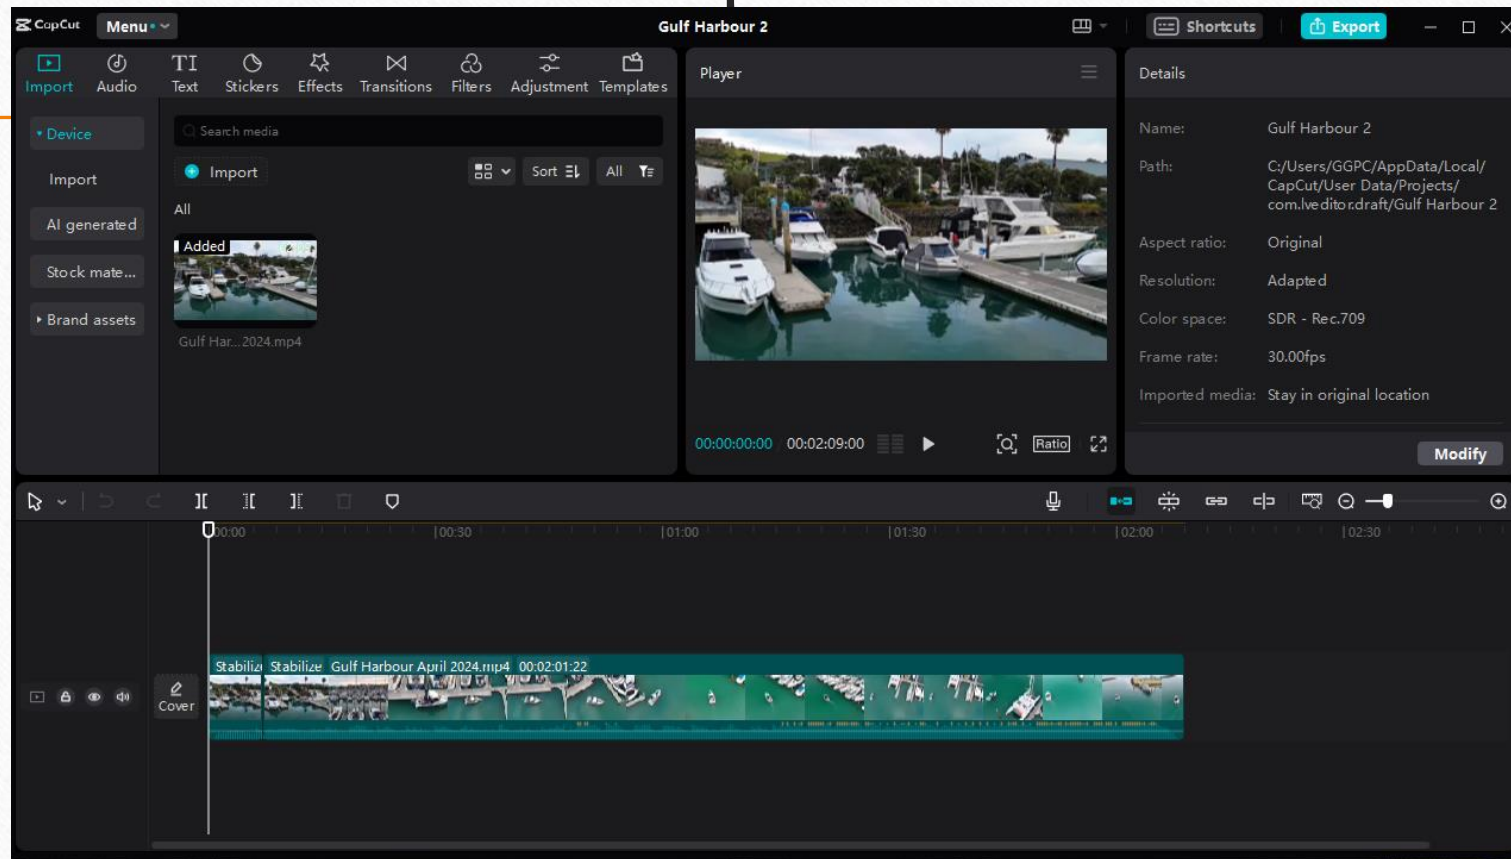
CapCut Menu
Gulf Harbour 2
Shortcuts Export

Import Audio Text Stickers Effects Transitions Filters Adjustment Templates

Device
Import
AI generated
Stock mate...
Brand assets

Search media
Import
Sort All
All
Added
Gulf Har...2024.mp4

Player
00:00:00:00 00:02:09:00
Ratio

Details
Name: Gulf Harbour 2
Path: C:/Users/GGPC/AppData/Local/CapCut/User Data/Projects/com.lveditor.draft/Gulf Harbour 2
Aspect ratio: Original
Resolution: Adapted
Color space: SDR - Rec.709
Frame rate: 30.00fps
Imported media: Stay in original location
Modify

00:00 |00:30 |01:00 |01:30 |02:00 |02:30

Stabiliz Stabilize Gulf Harbour April 2024.mp4 00:02:01:22
Cover